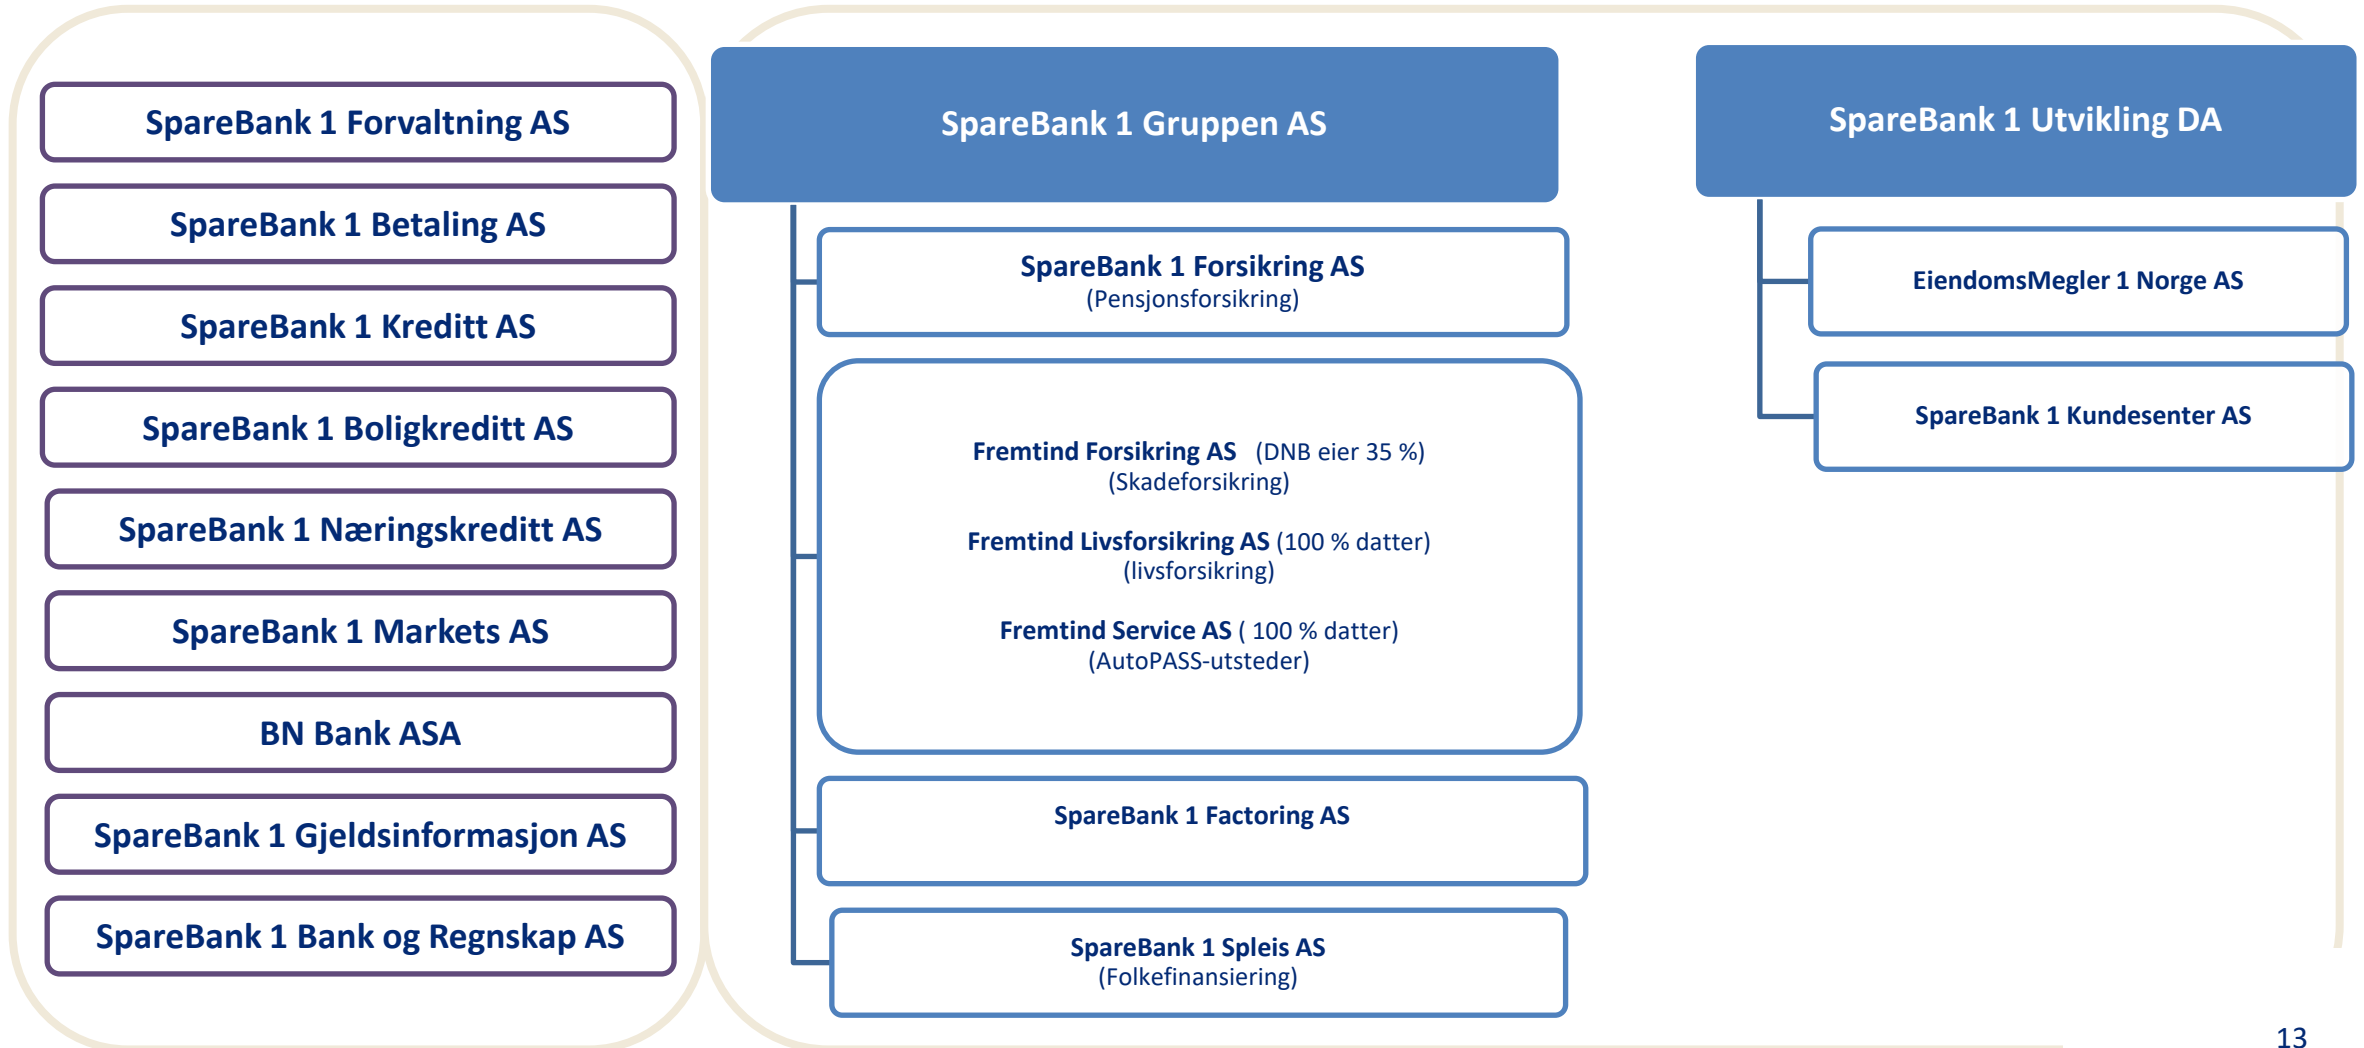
SpareBank 1 Forvaltning AS

SpareBank 1 Betaling AS

SpareBank 1 Kreditt AS

SpareBank 1 Boligkreditt AS

SpareBank 1 Næringskreditt AS

SpareBank 1 Markets AS

BN Bank ASA

SpareBank 1 Gjeldsinformasjon AS

SpareBank 1 Bank og Regnskap AS

SpareBank 1 Gruppen AS

SpareBank 1 Forsikring AS
(Pensjonsforsikring)

Fremtind Forsikring AS (DNB eier 35 %)
(Skadeforsikring)

Fremtind Livsforsikring AS (100 % datter)
(livsforsikring)

Fremtind Service AS ( 100 % datter)
(AutoPASS-utsteder)

SpareBank 1 Factoring AS

SpareBank 1 Spleis AS
(Folkefinansiering)

SpareBank 1 Utvikling DA

EiendomsMegler 1 Norge AS

SpareBank 1 Kundesenter AS

13